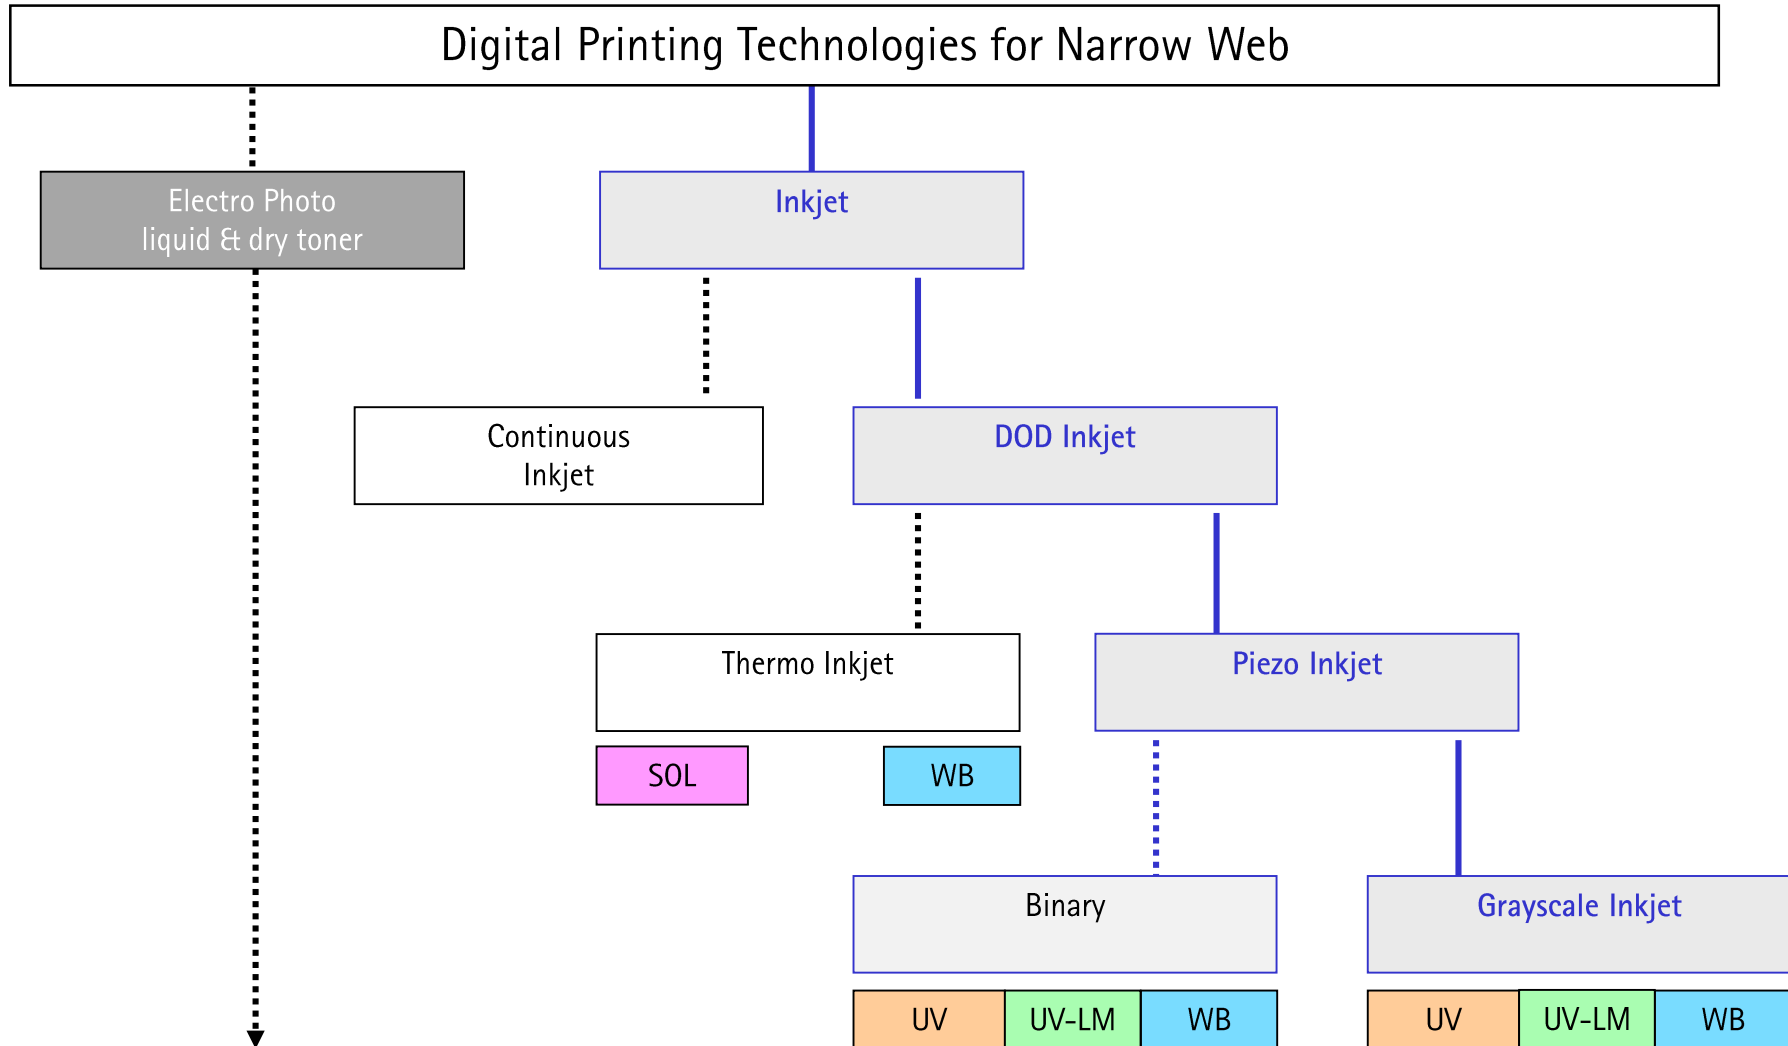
Digital Printing Technologies for Narrow Web

Electro Photo
liquid & dry toner

Inkjet

Continuous
Inkjet

DOD Inkjet

Thermo Inkjet

SOL

WB

Piezo Inkjet

Binary

UV

UV-LM

WB

Grayscale Inkjet

UV

UV-LM

WB